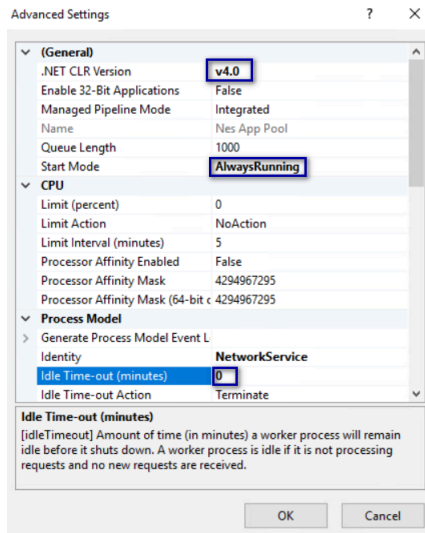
Advanced Settings ? ×

(General)

| | |
|---|---|
| .NET CLR Version | v4.0 |
| Enable 32-Bit Applications | False |
| Managed Pipeline Mode | Integrated |
| Name | Nes App Pool |
| Queue Length | 1000 |
| Start Mode | AlwaysRunning |

CPU

| | |
|---|---|
| Limit (percent) | 0 |
| Limit Action | NoAction |
| Limit Interval (minutes) | 5 |
| Processor Affinity Enabled | False |
| Processor Affinity Mask | 4294967295 |
| Processor Affinity Mask (64-bit c | 4294967295 |

Process Model

| | |
|---|---|
| Generate Process Model Event L | |
| Identity | NetworkService |
| Idle Time-out (minutes) | 0 |
| Idle Time-out Action | Terminate |

Idle Time-out (minutes)

[idleTimeout] Amount of time (in minutes) a worker process will remain idle before it shuts down. A worker process is idle if it is not processing requests and no new requests are received.

OK Cancel